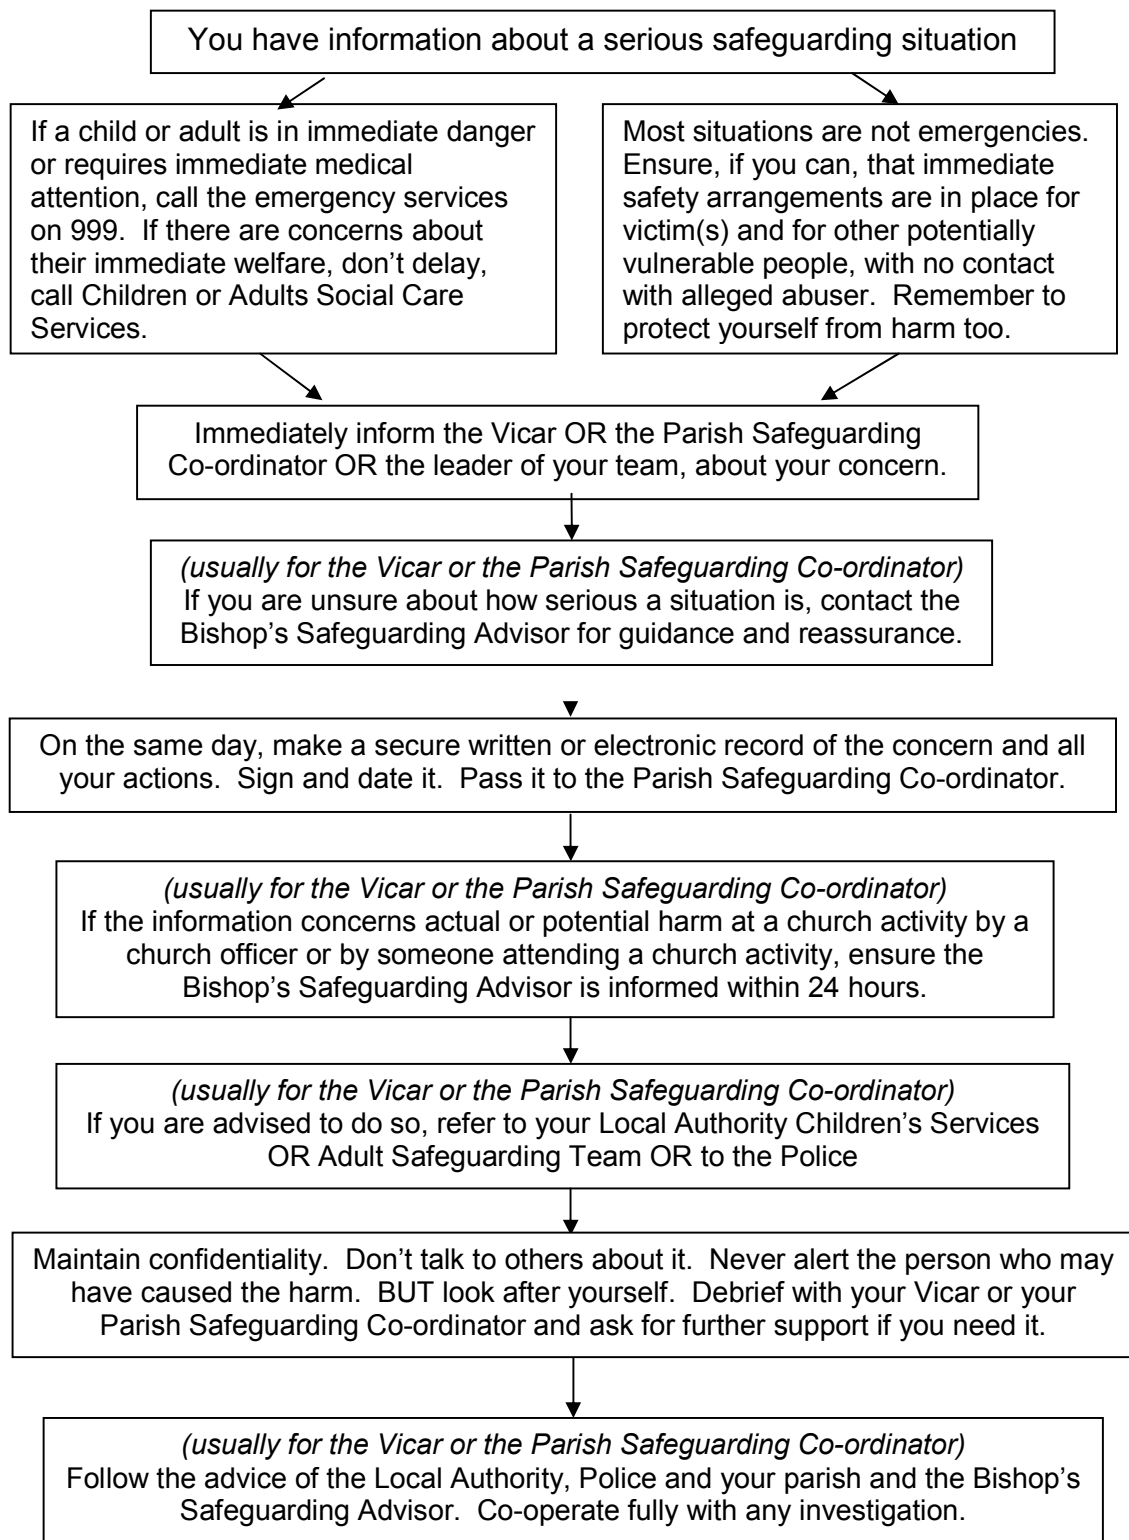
You have information about a serious safeguarding situation

If a child or adult is in immediate danger or requires immediate medical attention, call the emergency services on 999. If there are concerns about their immediate welfare, don't delay, call Children or Adults Social Care Services.

Most situations are not emergencies. Ensure, if you can, that immediate safety arrangements are in place for victim(s) and for other potentially vulnerable people, with no contact with alleged abuser. Remember to protect yourself from harm too.

Immediately inform the Vicar OR the Parish Safeguarding Co-ordinator OR the leader of your team, about your concern.

*(usually for the Vicar or the Parish Safeguarding Co-ordinator)*
If you are unsure about how serious a situation is, contact the Bishop's Safeguarding Advisor for guidance and reassurance.

On the same day, make a secure written or electronic record of the concern and all your actions. Sign and date it. Pass it to the Parish Safeguarding Co-ordinator.

*(usually for the Vicar or the Parish Safeguarding Co-ordinator)*
If the information concerns actual or potential harm at a church activity by a church officer or by someone attending a church activity, ensure the Bishop's Safeguarding Advisor is informed within 24 hours.

*(usually for the Vicar or the Parish Safeguarding Co-ordinator)*
If you are advised to do so, refer to your Local Authority Children's Services OR Adult Safeguarding Team OR to the Police

Maintain confidentiality. Don't talk to others about it. Never alert the person who may have caused the harm. BUT look after yourself. Debrief with your Vicar or your Parish Safeguarding Co-ordinator and ask for further support if you need it.

*(usually for the Vicar or the Parish Safeguarding Co-ordinator)*
Follow the advice of the Local Authority, Police and your parish and the Bishop's Safeguarding Advisor. Co-operate fully with any investigation.